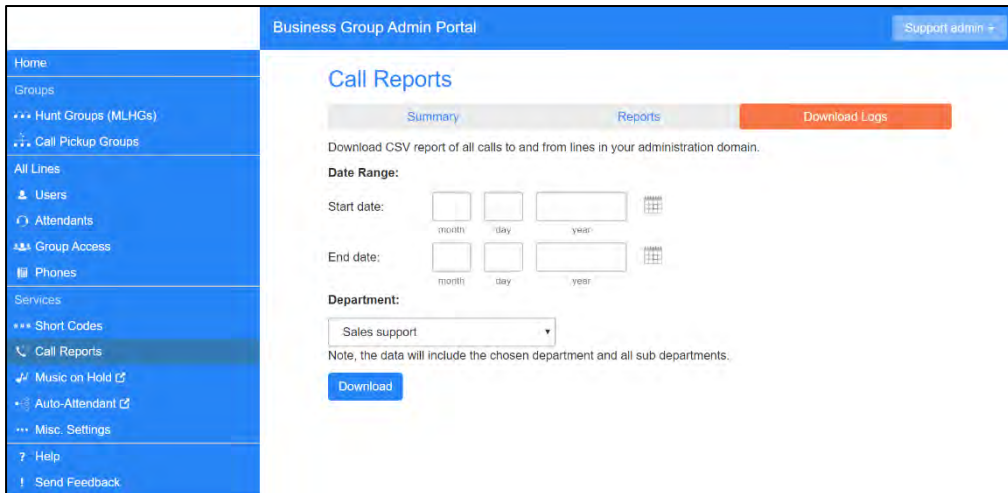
Business Group Admin Portal

Support admin

Home
Groups
Hunt Groups (MLHGs)
Call Pickup Groups
All Lines
Users
Attendants
Group Access
Phones
Services
Short Codes
Call Reports
Music on Hold
Auto-Attendant
Misc. Settings
? Help
! Send Feedback

Call Reports

Summary | Reports | Download Logs

Download CSV report of all calls to and from lines in your administration domain.

Date Range:

Start date: month day year

End date: month day year

Department:

Sales support

Note, the data will include the chosen department and all sub departments.

Download